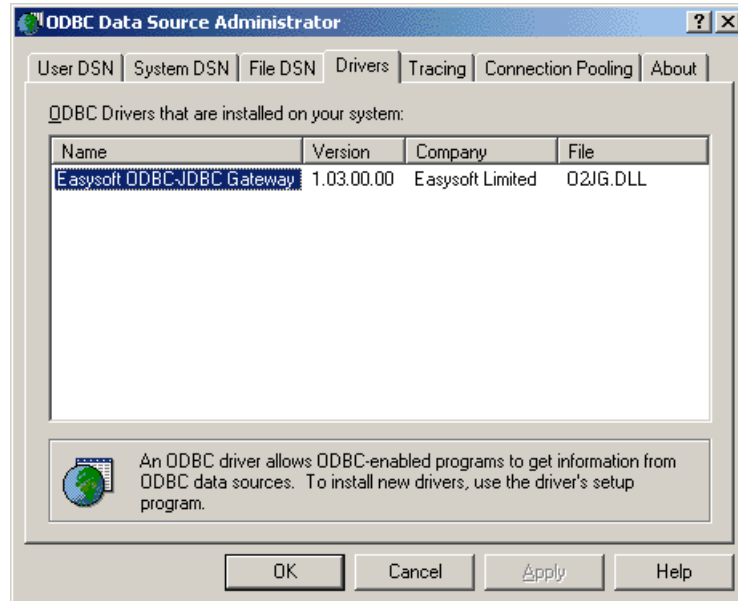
ODBC Data Source Administrator

?

X

User DSN | System DSN | File DSN | Drivers | Tracing | Connection Pooling | About

ODBC Drivers that are installed on your system:

| Name | Version | Company | File |
|---|---|---|---|
| Easysoft ODBC-JDBC Gateway | 1.03.00.00 | Easysoft Limited | O2JG.DLL |

An ODBC driver allows ODBC-enabled programs to get information from ODBC data sources. To install new drivers, use the driver's setup program.

OK

Cancel

Apply

Help